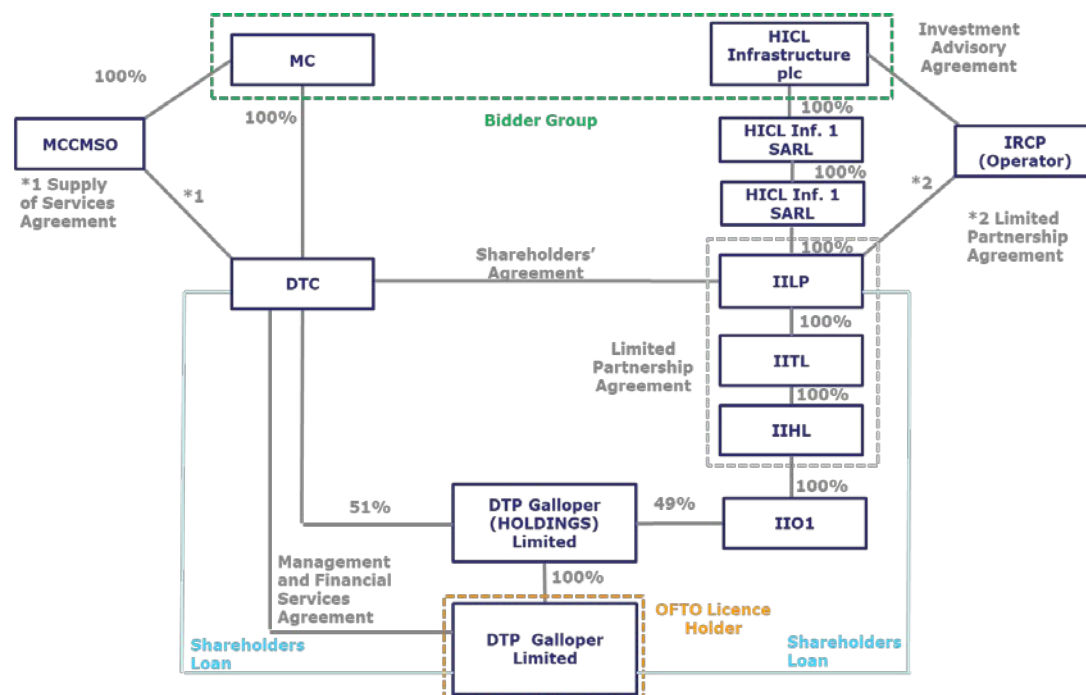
MC

HICL Infrastructure plc

Investment Advisory Agreement

100%

Bidder Group

100%

MCCMSO

*1 Supply of Services Agreement

*1

100%

HICL Inf. 1 SARL

100%

HICL Inf. 1 SARL

IRCP (Operator)

*2

*2 Limited Partnership Agreement

100%

DTC

Shareholders' Agreement

IILP

100%

Limited Partnership Agreement

IITL

100%

IIHL

100%

51%

DTP Galloper (HOLDINGS) Limited

49%

IIO1

Management and Financial Services Agreement

100%

OFTO Licence Holder

Shareholders Loan

DTP Galloper Limited

Shareholders Loan